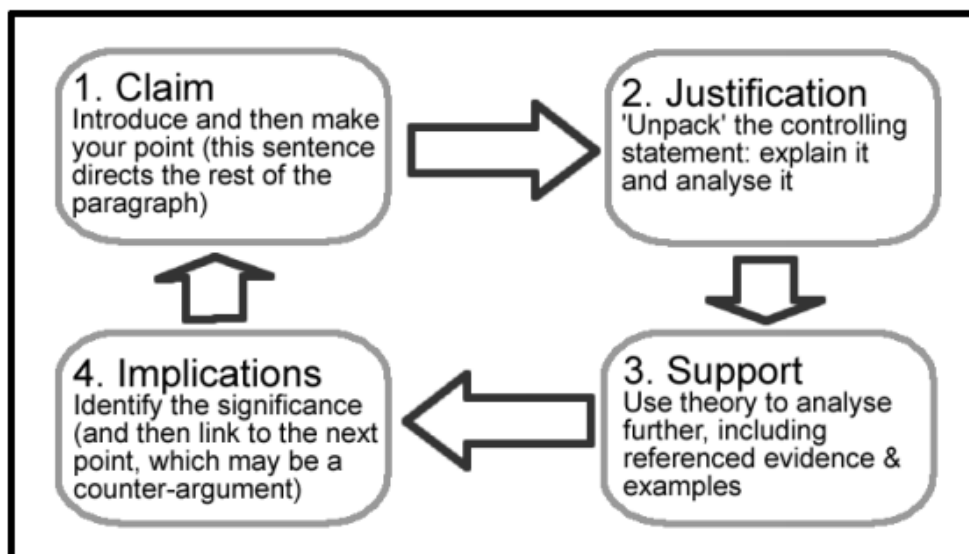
1. Claim
Introduce and then make your point (this sentence directs the rest of the paragraph)

2. Justification
'Unpack' the controlling statement: explain it and analyse it

3. Support
Use theory to analyse further, including referenced evidence & examples

4. Implications
Identify the significance (and then link to the next point, which may be a counter-argument)